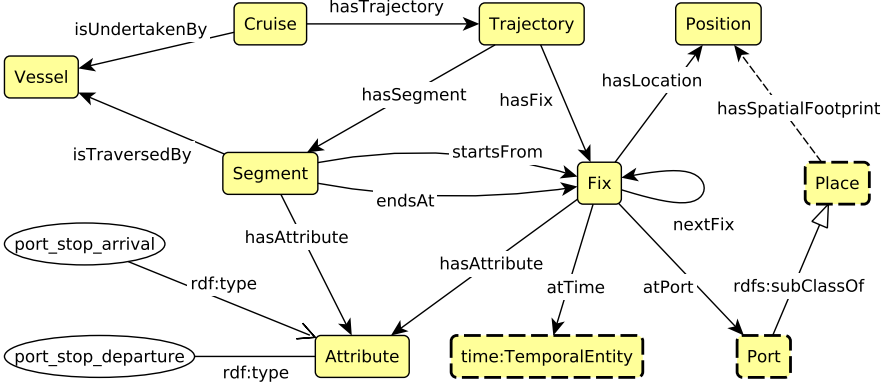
Cruise
hasTrajectory
Trajectory
Position
isUndertakenBy
Vessel
hasLocation
hasSegment
hasFix
hasSpatialFootprint
isTraversedBy
Segment
startsFrom
Fix
Place
endsAt
nextFix
hasAttribute
port_stop_arrival
hasAttribute
rdf:type
atTime
atPort
rdfs:subClassOf
port_stop_departure
Attribute
time:TemporalEntity
Port
rdf:type